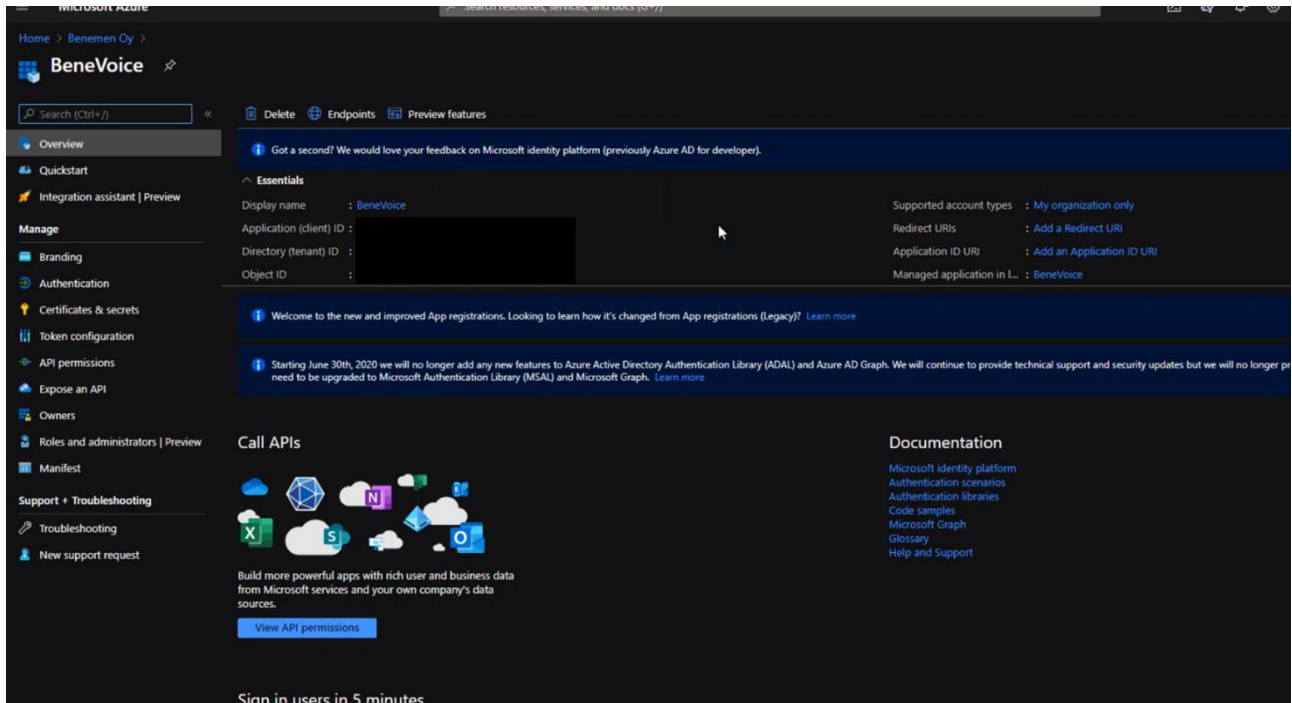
Microsoft Azure

Search resources, services, and docs (G+/)

Home > Benemen Oy >

BeneVoice

Search (Ctrl+/)

Overview
Quickstart
Integration assistant | Preview
Manage
Branding
Authentication
Certificates & secrets
Token configuration
API permissions
Expose an API
Owners
Roles and administrators | Preview
Manifest
Support + Troubleshooting
Troubleshooting
New support request

Delete Endpoints Preview features

Got a second? We would love your feedback on Microsoft identity platform (previously Azure AD for developer).

Essentials

Display name : BeneVoice
Application (client) ID :
Directory (tenant) ID :
Object ID :

Supported account types : My organization only
Redirect URIs : Add a Redirect URI
Application ID URI : Add an Application ID URI
Managed application in l... : BeneVoice

Welcome to the new and improved App registrations. Looking to learn how it's changed from App registrations (Legacy)? Learn more

Starting June 30th, 2020 we will no longer add any new features to Azure Active Directory Authentication Library (ADAL) and Azure AD Graph. We will continue to provide technical support and security updates but we will no longer pr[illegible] need to be upgraded to Microsoft Authentication Library (MSAL) and Microsoft Graph. Learn more

Call APIs

Build more powerful apps with rich user and business data from Microsoft services and your own company's data sources.

View API permissions

Documentation

Microsoft identity platform
Authentication scenarios
Authentication libraries
Code samples
Microsoft Graph
Glossary
Help and Support

Sign in users in 5 minutes